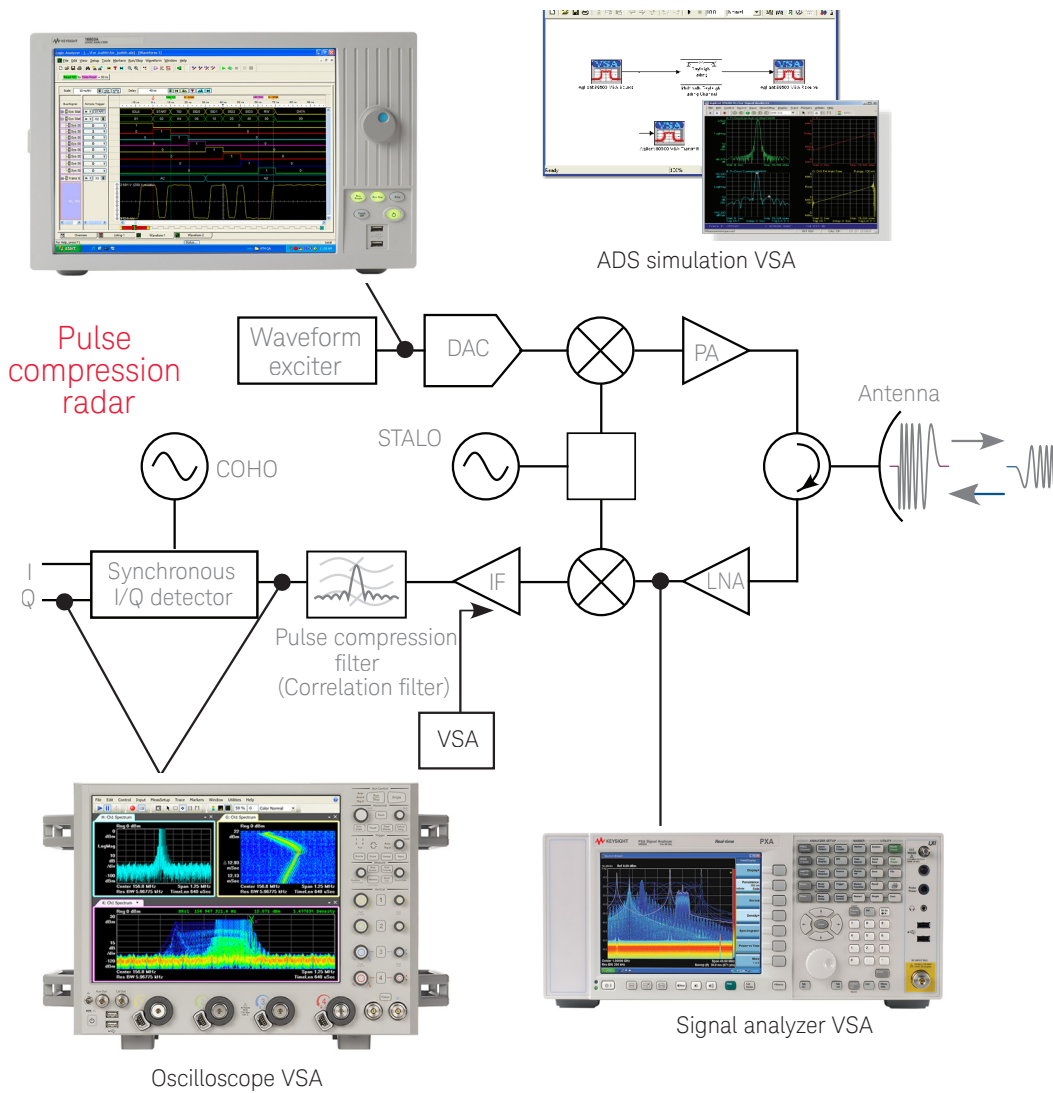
ADS simulation VSA

Pulse compression radar

Waveform exciter

DAC

PA

Antenna

STALO

COHO

I

Q

Synchronous I/Q detector

Pulse compression filter (Correlation filter)

IF

LNA

VSA

Oscilloscope VSA

Signal analyzer VSA